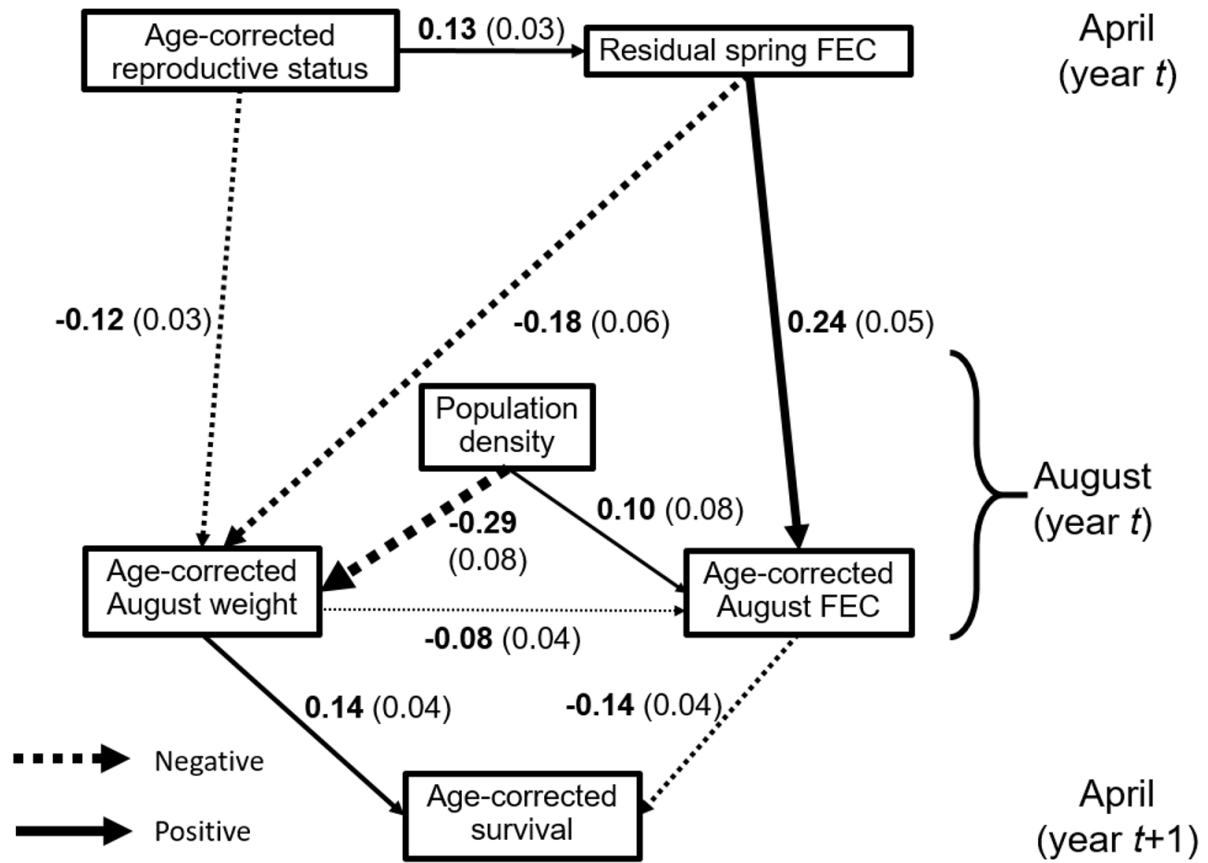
Age-corrected reproductive status

**0.13** (0.03)

Residual spring FEC

April (year *t*)

**-0.12** (0.03)

**-0.18** (0.06)

**0.24** (0.05)

Population density

August (year *t*)

**-0.29** (0.08)

**0.10** (0.08)

Age-corrected August weight

Age-corrected August FEC

**-0.08** (0.04)

**0.14** (0.04)

**-0.14** (0.04)

Negative

Positive

Age-corrected survival

April (year *t*+1)